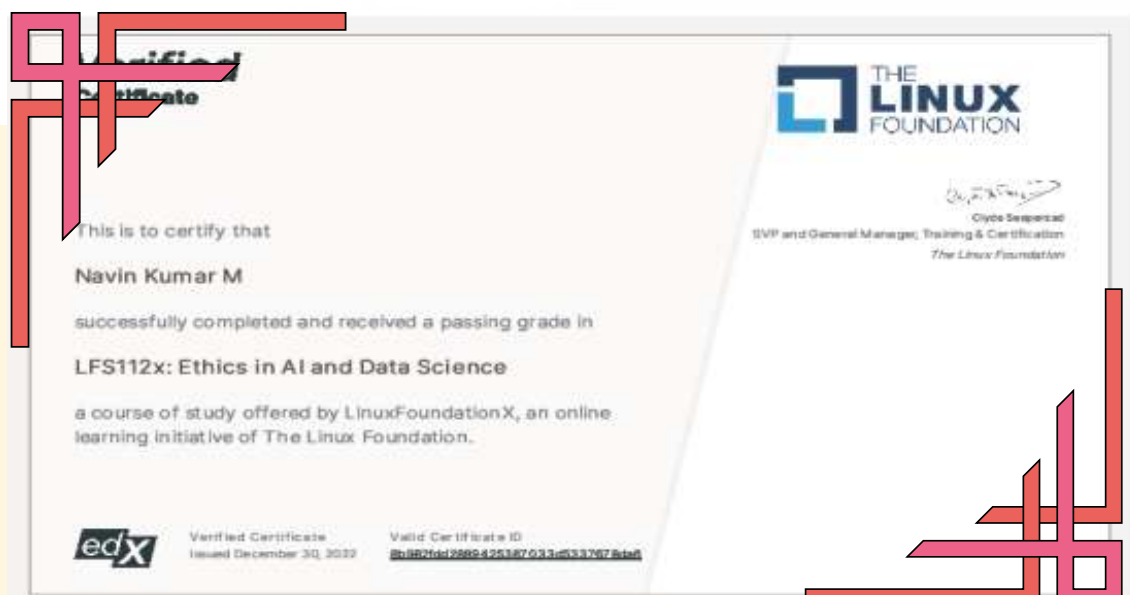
Verified Certificate

THE LINUX FOUNDATION

Clyde Seepersad
SVP and General Manager, Training & Certification
The Linux Foundation

This is to certify that

Navin Kumar M

successfully completed and received a passing grade in

LFS112x: Ethics in AI and Data Science

a course of study offered by LinuxFoundationX, an online learning initiative of The Linux Foundation.

edX

Verified Certificate
Issued December 30, 2022

Valid Certificate ID
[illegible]